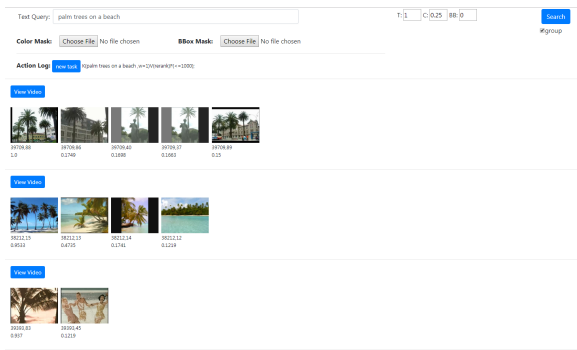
Text Query: palm trees on a beach

T: 1 C: 0.25 BB: 0

Search

group

Color Mask: Choose File No file chosen

BBox Mask: Choose File No file chosen

Action Log: new task X(palm trees on a beach ,w=1)Y(rerank(R,t<=1000)

View Video

39709,88
1.0

39709,86
0.1749

39709,40
0.1698

39709,37
0.1663

39709,89
0.15

View Video

39212,15
0.9533

39212,13
0.4735

39212,14
0.1741

39212,12
0.1219

View Video

39393,83
0.937

39393,45
0.1219